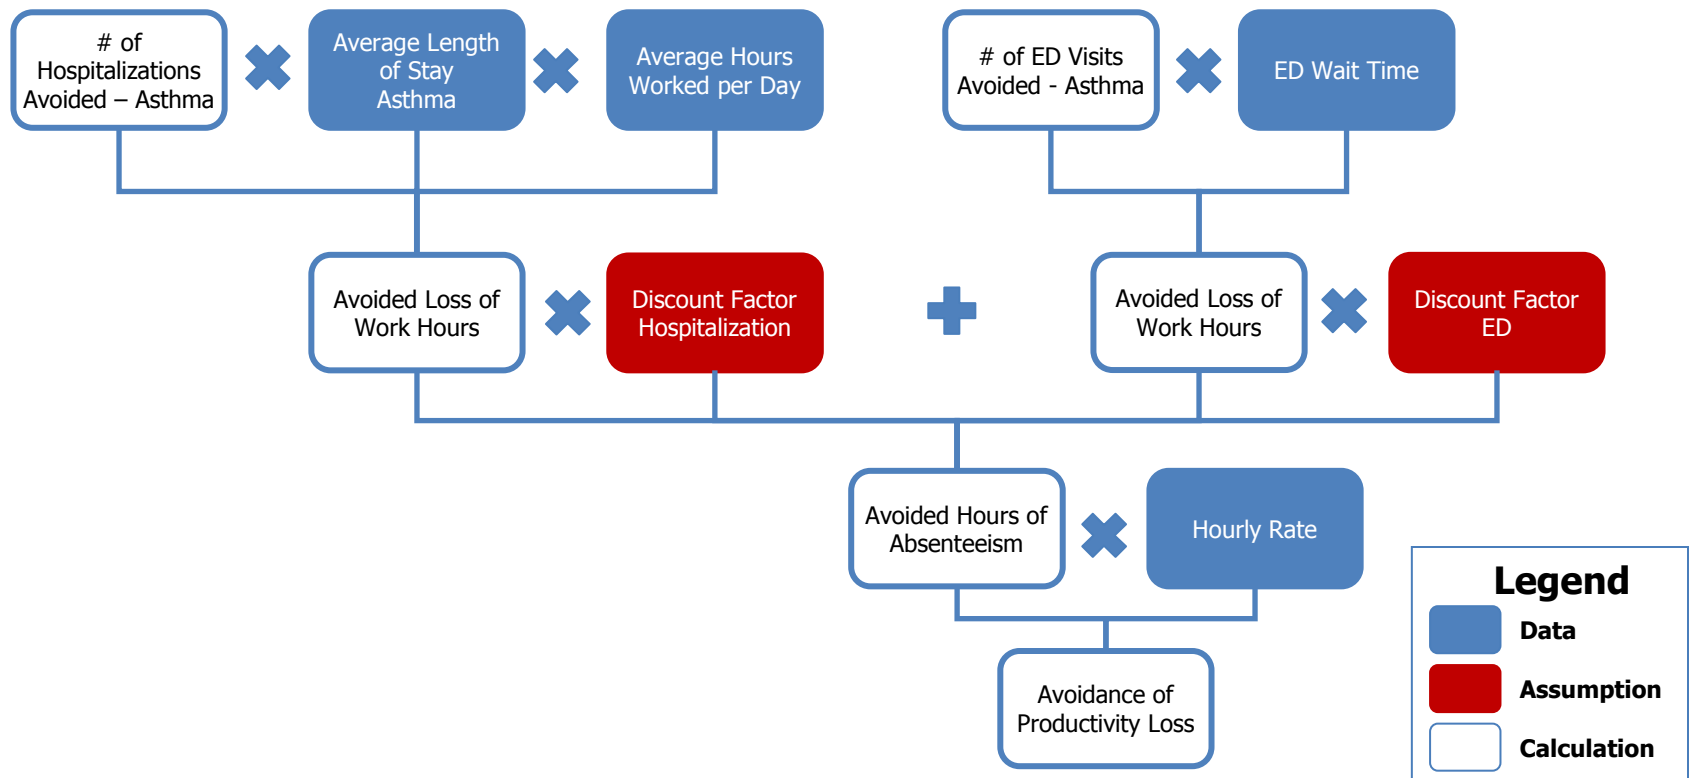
# of Hospitalizations Avoided – Asthma

Average Length of Stay Asthma

Average Hours Worked per Day

# of ED Visits Avoided - Asthma

ED Wait Time

Avoided Loss of Work Hours

Discount Factor Hospitalization

Avoided Loss of Work Hours

Discount Factor ED

Avoided Hours of Absenteeism

Hourly Rate

Avoidance of Productivity Loss

Legend
Data
Assumption
Calculation